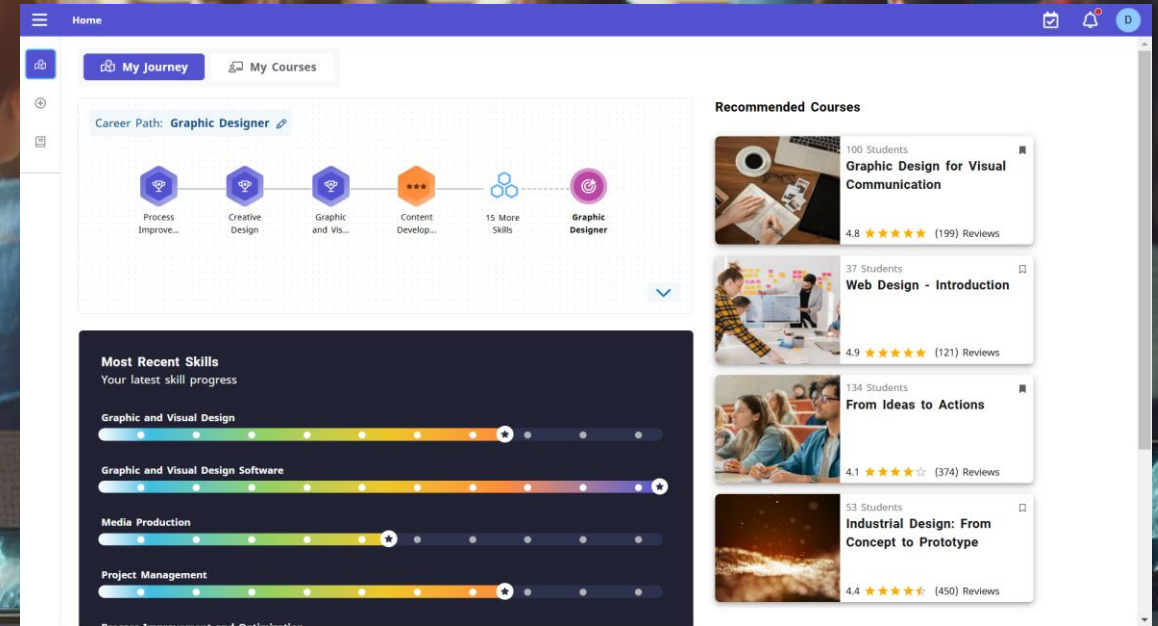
Home

D

My Journey

My Courses

Career Path: Graphic Designer

Process Improve...

Creative Design

Graphic and Vis...

Content Develop...

15 More Skills

Graphic Designer

Most Recent Skills
Your latest skill progress

Graphic and Visual Design

Graphic and Visual Design Software

Media Production

Project Management

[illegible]

Recommended Courses

100 Students
Graphic Design for Visual Communication
4.8 ★★★★★ (199) Reviews

37 Students
Web Design - Introduction
4.9 ★★★★★ (121) Reviews

134 Students
From Ideas to Actions
4.1 ★★★★☆ (374) Reviews

53 Students
Industrial Design: From Concept to Prototype
4.4 ★★★★★ (450) Reviews